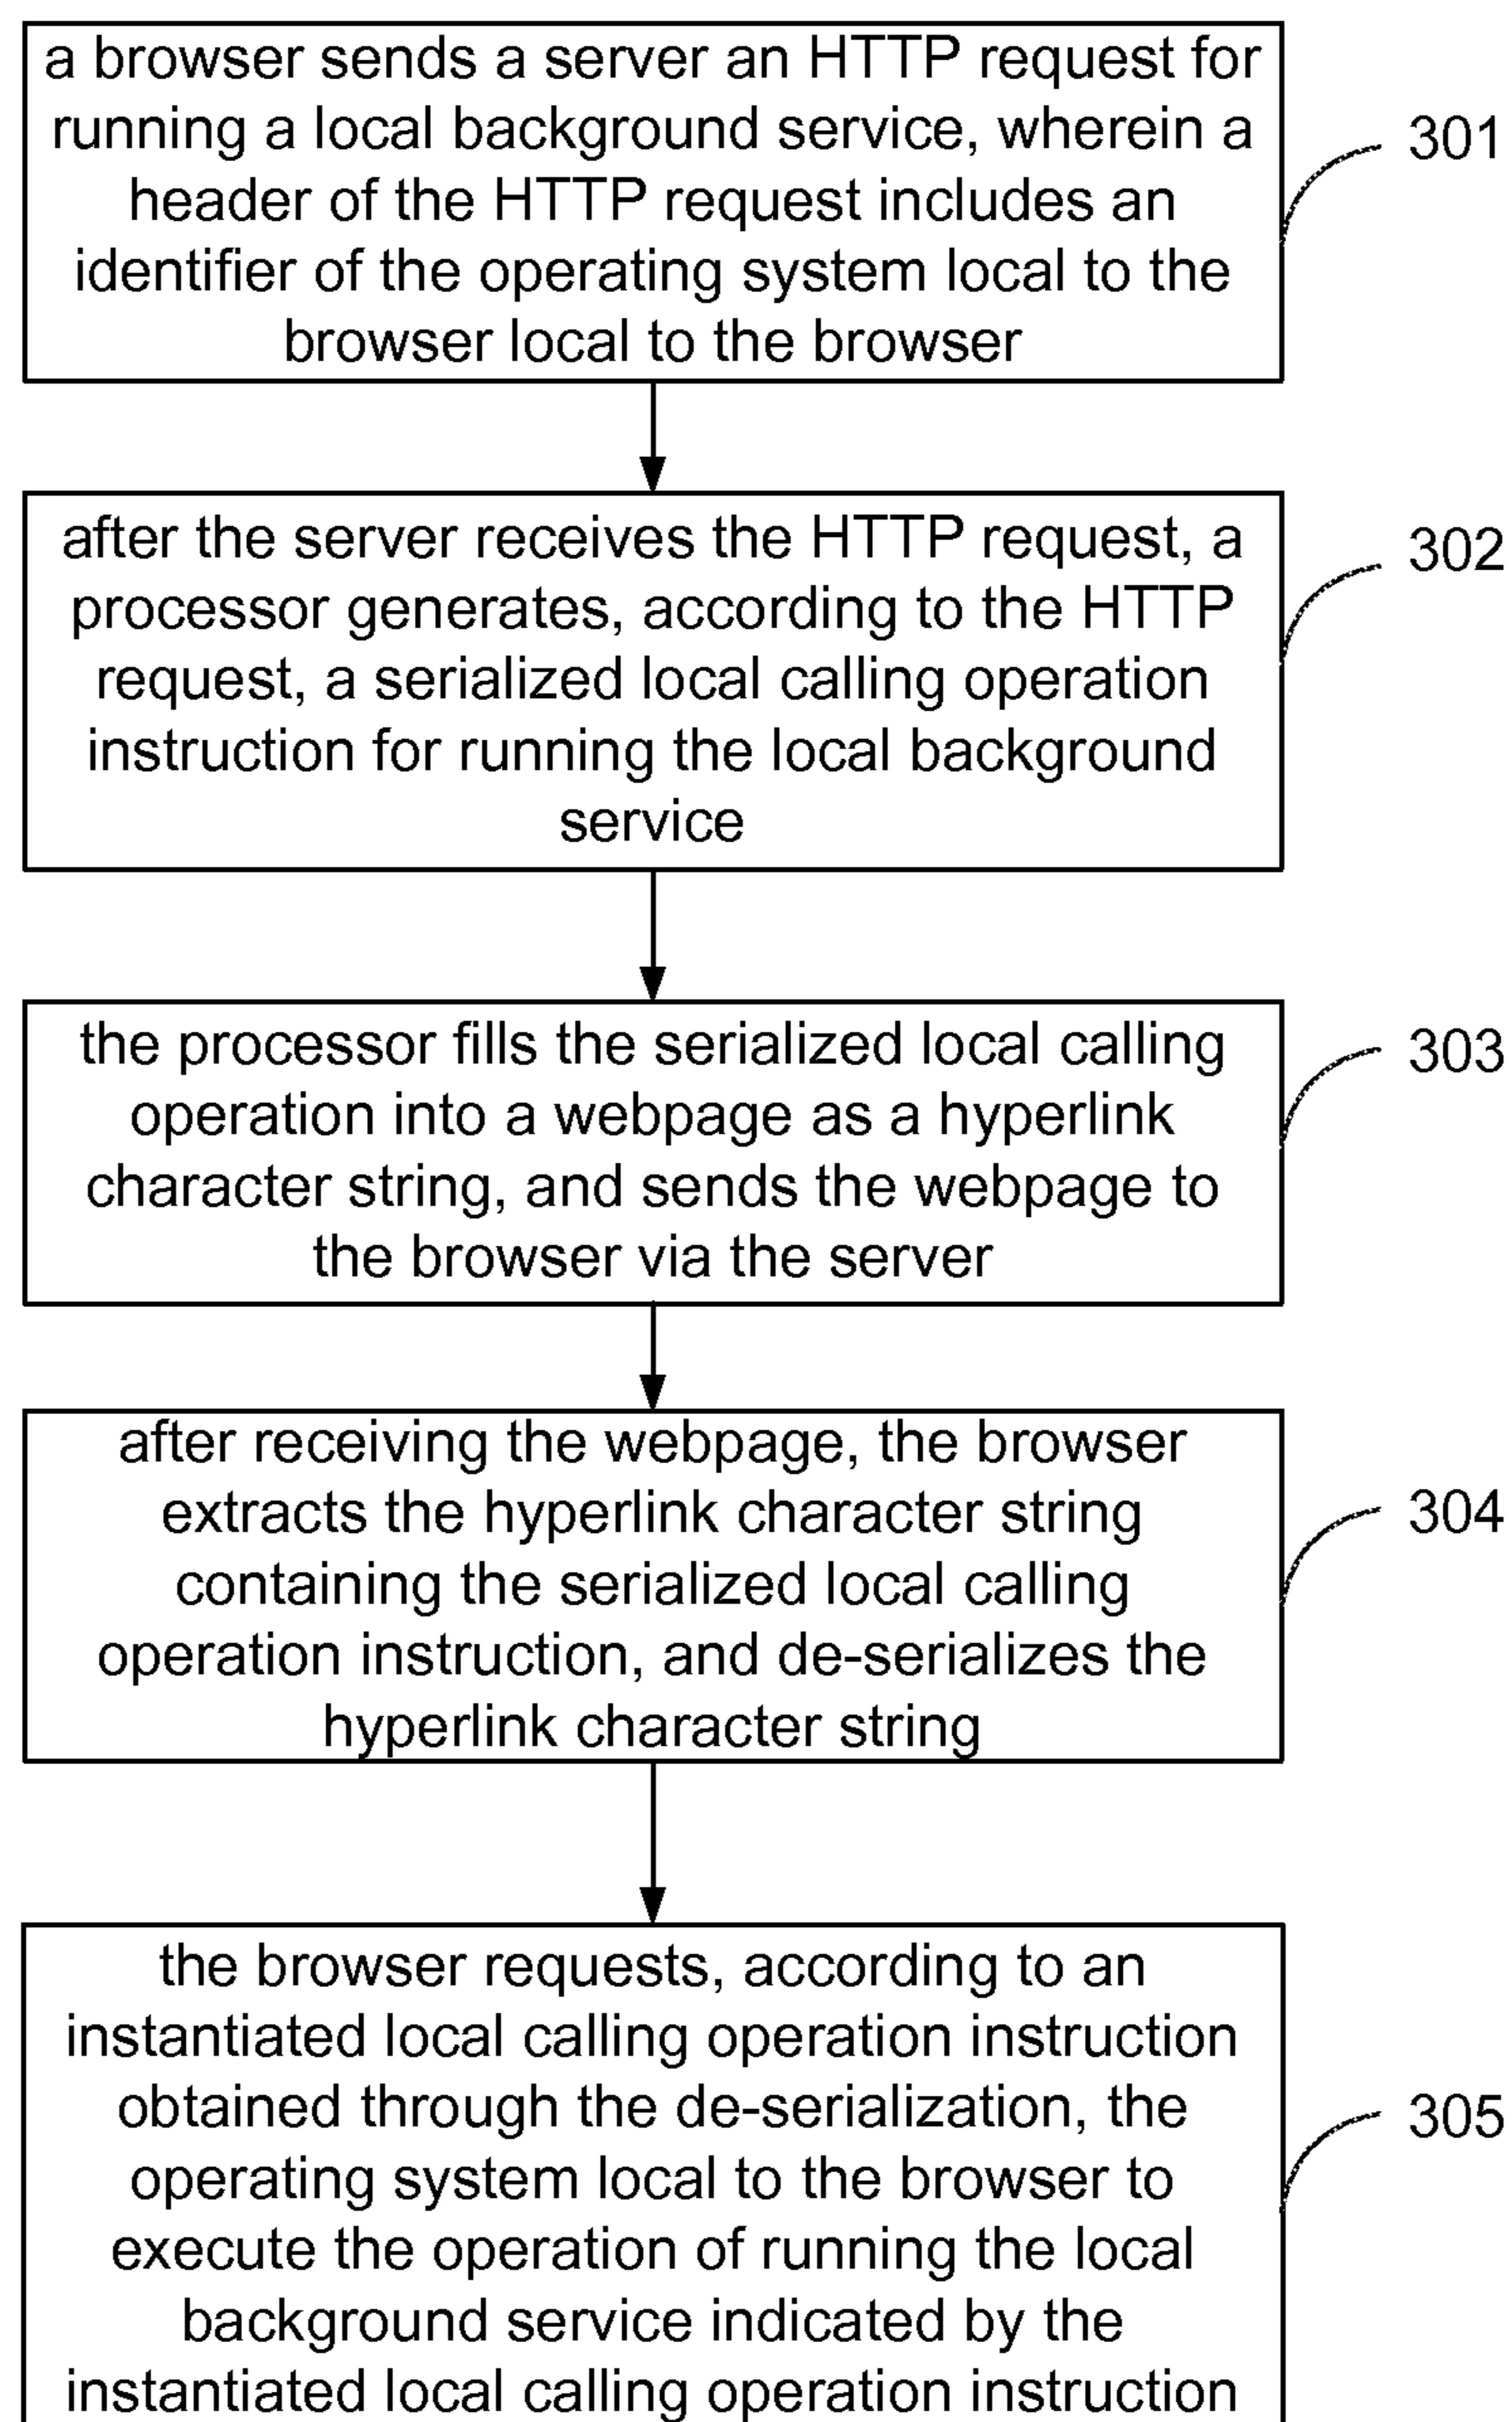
a browser sends a server an HTTP request for running a local background service, wherein a header of the HTTP request includes an identifier of the operating system local to the browser local to the browser

301

after the server receives the HTTP request, a processor generates, according to the HTTP request, a serialized local calling operation instruction for running the local background service

302

the processor fills the serialized local calling operation into a webpage as a hyperlink character string, and sends the webpage to the browser via the server

303

after receiving the webpage, the browser extracts the hyperlink character string containing the serialized local calling operation instruction, and de-serializes the hyperlink character string

304

the browser requests, according to an instantiated local calling operation instruction obtained through the de-serialization, the operating system local to the browser to execute the operation of running the local background service indicated by the instantiated local calling operation instruction

305